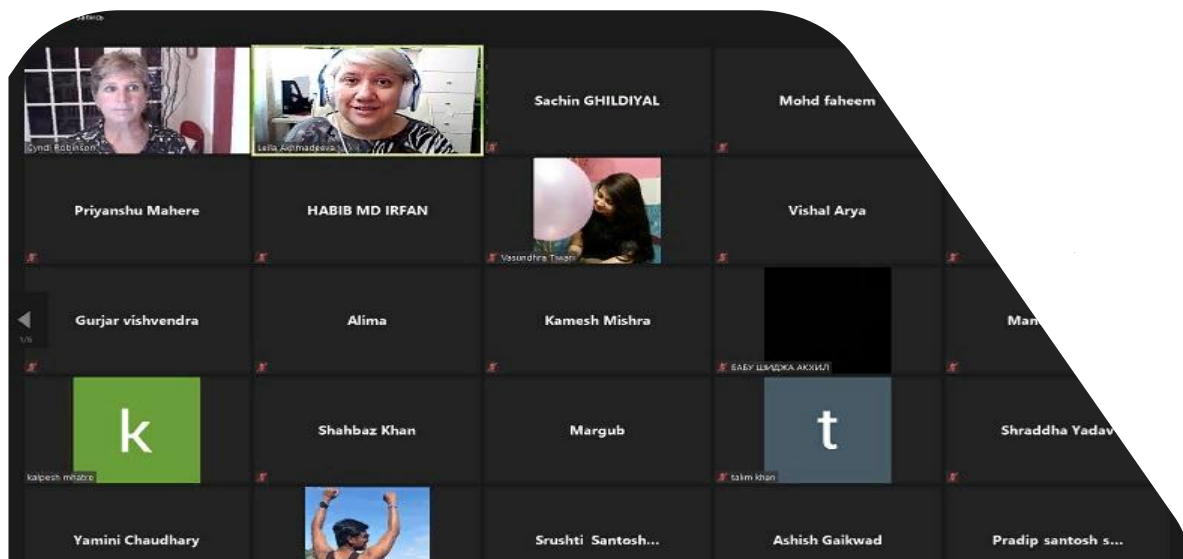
Запись

Cyndi Robinson

Leila Akhmadeeva

Sachin GHILDIYAL

Mohd faheem

Priyanshu Mahere

HABIB MD IRFAN

Vasundhra Tiwari

Vishal Arya

1/6

Gurjar vishvendra

Alima

Kamesh Mishra

БАБУ ШИДЖА АКХИЛ

Man

k

kalpesh mhatre

Shahbaz Khan

Margub

t

talim khan

Shraddha Yadav

Yamini Chaudhary

Srushti Santosh...

Ashish Gaikwad

Pradip santosh s...